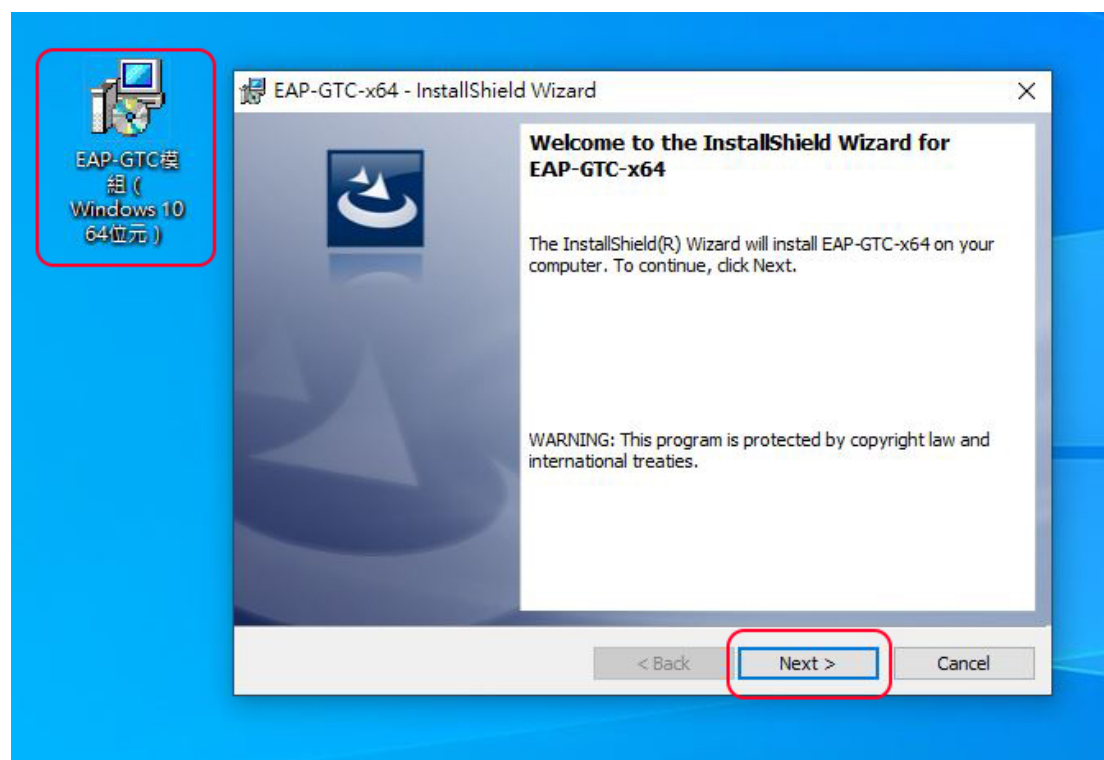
EAP-GTC模組(Windows 10 64位元)

EAP-GTC-x64 - InstallShield Wizard

×

Welcome to the InstallShield Wizard for EAP-GTC-x64

The InstallShield(R) Wizard will install EAP-GTC-x64 on your computer. To continue, click Next.

WARNING: This program is protected by copyright law and international treaties.

< Back

Next >

Cancel